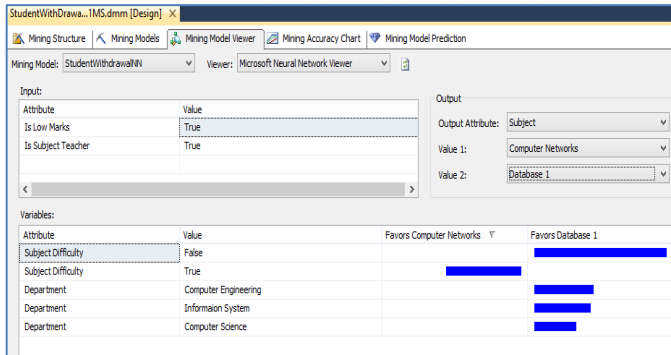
StudentWithDrawa...1MS.dmm [Design] ×

Mining Structure | Mining Models | Mining Model Viewer | Mining Accuracy Chart | Mining Model Prediction

Mining Model: StudentWithdrawalNN
Viewer: Microsoft Neural Network Viewer

Input:

| Attribute | Value |
|---|---|
| Is Low Marks | True |
| Is Subject Teacher | True |

Output

Output Attribute: Subject
Value 1: Computer Networks
Value 2: Database 1

Variables:

| Attribute | Value | Favors Computer Networks | Favors Database 1 |
|---|---|---|---|
| Subject Difficulty | False | | |
| Subject Difficulty | True | | |
| Department | Computer Engineering | | |
| Department | Informaion System | | |
| Department | Computer Science | | |